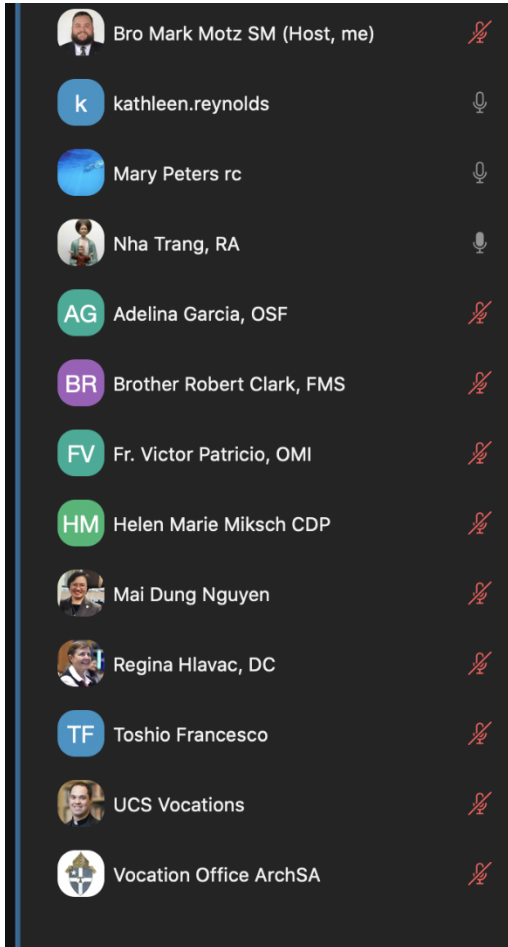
Bro Mark Motz SM (Host, me)

k kathleen.reynolds

Mary Peters rc

Nha Trang, RA

AG Adelina Garcia, OSF

BR Brother Robert Clark, FMS

FV Fr. Victor Patricio, OMI

HM Helen Marie Miksch CDP

Mai Dung Nguyen

Regina Hlavac, DC

TF Toshio Francesco

UCS Vocations

Vocation Office ArchSA